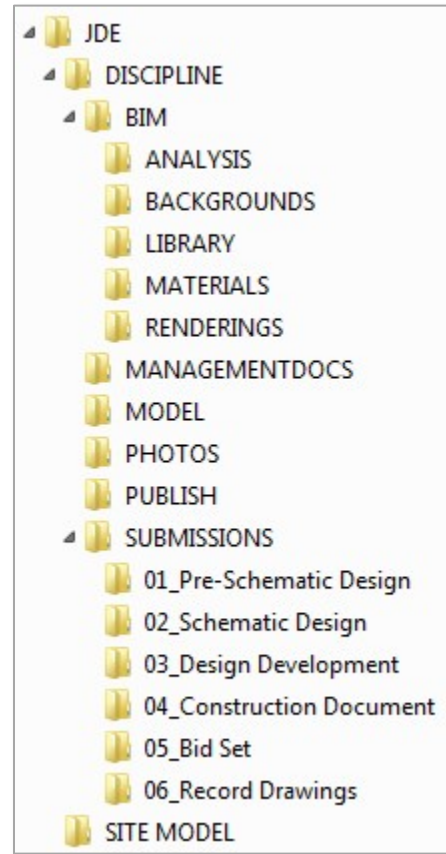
JDE
DISCIPLINE
BIM
ANALYSIS
BACKGROUNDS
LIBRARY
MATERIALS
RENDERINGS
MANAGEMENTDOCS
MODEL
PHOTOS
PUBLISH
SUBMISSIONS
01_Pre-Schematic Design
02_Schematic Design
03_Design Development
04_Construction Document
05_Bid Set
06_Record Drawings
SITE MODEL